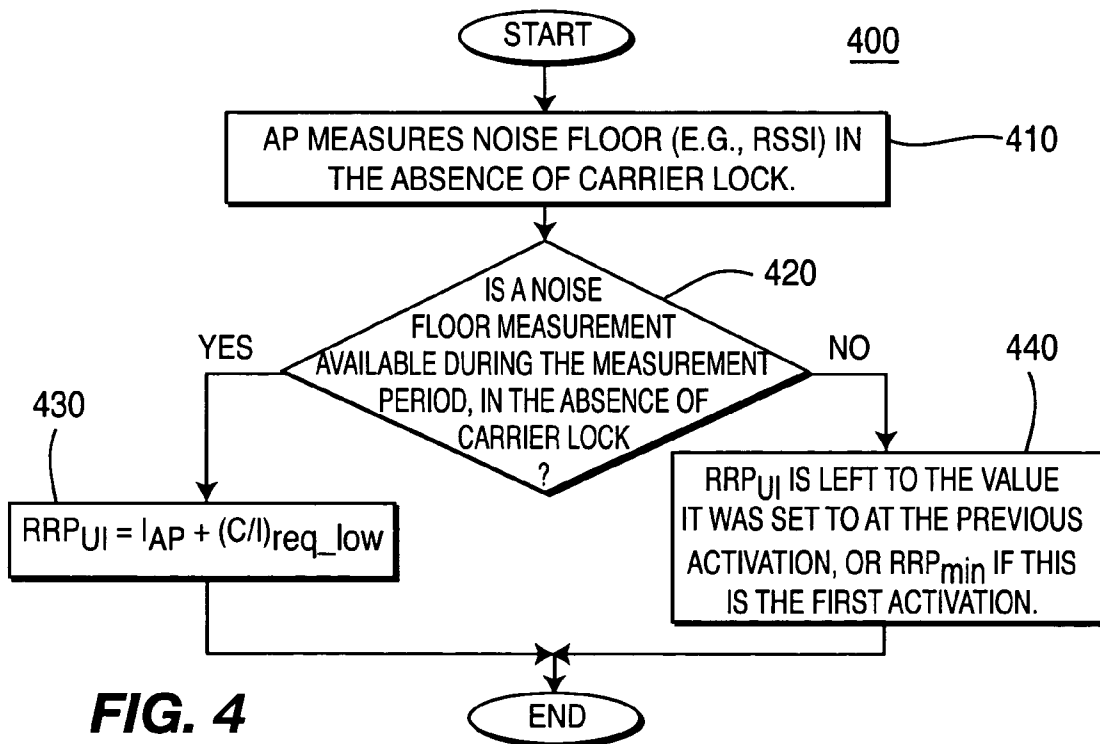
START

400

AP MEASURES NOISE FLOOR (E.G., RSSI) IN THE ABSENCE OF CARRIER LOCK.

410

420

IS A NOISE FLOOR MEASUREMENT AVAILABLE DURING THE MEASUREMENT PERIOD, IN THE ABSENCE OF CARRIER LOCK ?

YES

NO

430

440

$RRP_{UI} = I_{AP} + (C/I)_{req\_low}$

$RRP_{UI}$ IS LEFT TO THE VALUE IT WAS SET TO AT THE PREVIOUS ACTIVATION, OR $RRP_{min}$ IF THIS IS THE FIRST ACTIVATION.

FIG. 4

END